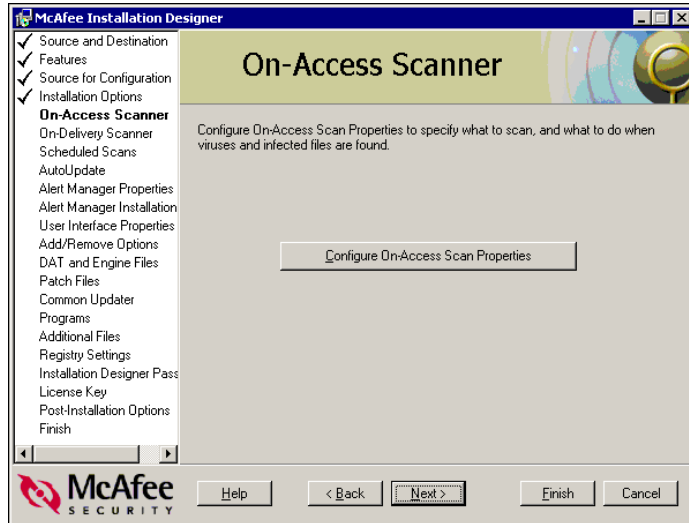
McAfee Installation Designer

✓ Source and Destination
✓ Features
✓ Source for Configuration
✓ Installation Options
On-Access Scanner
On-Delivery Scanner
Scheduled Scans
AutoUpdate
Alert Manager Properties
Alert Manager Installation
User Interface Properties
Add/Remove Options
DAT and Engine Files
Patch Files
Common Updater
Programs
Additional Files
Registry Settings
Installation Designer Pass
License Key
Post-Installation Options
Finish

On-Access Scanner

Configure On-Access Scan Properties to specify what to scan, and what to do when viruses and infected files are found.

Configure On-Access Scan Properties

McAfee SECURITY

Help

< Back

Next >

Finish

Cancel